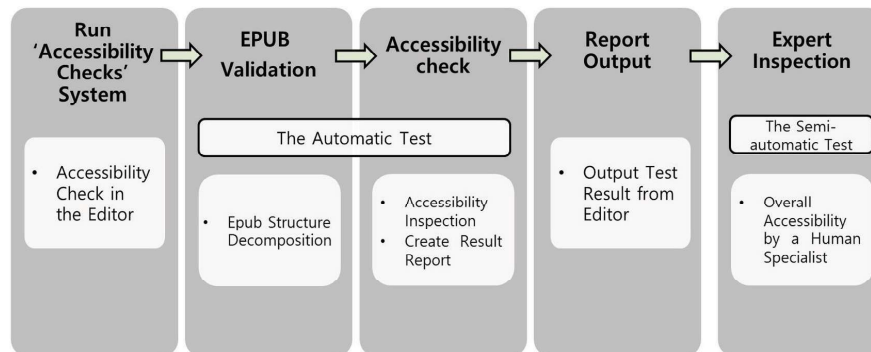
Run 'Accessibility Checks' System

• Accessibility Check in the Editor

EPUB Validation

The Automatic Test

• Epub Structure Decomposition

Accessibility check

• Accessibility Inspection
• Create Result Report

Report Output

• Output Test Result from Editor

Expert Inspection

The Semi-automatic Test

• Overall Accessibility by a Human Specialist